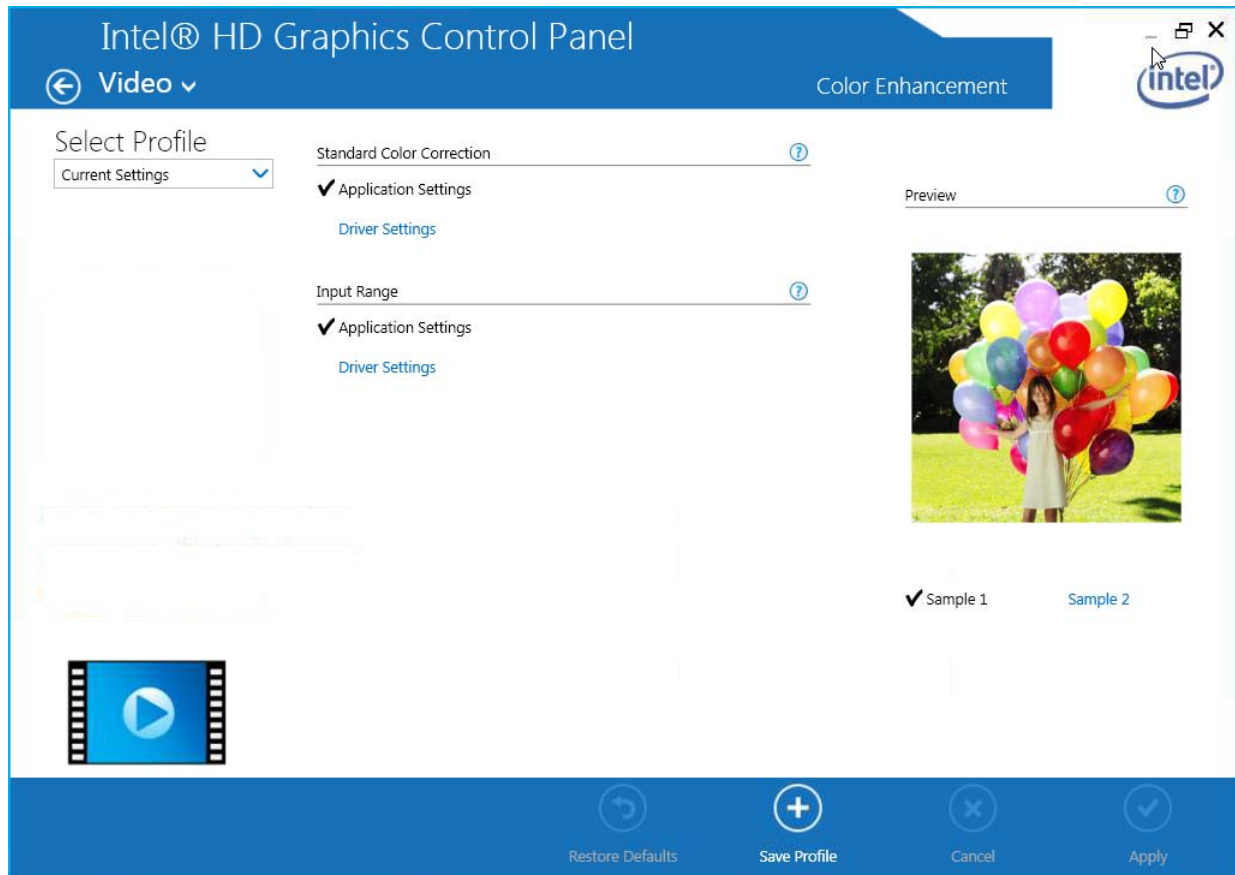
Intel® HD Graphics Control Panel

Video

Color Enhancement

intel

Select Profile

Current Settings

Standard Color Correction

✔ Application Settings

Driver Settings

Input Range

✔ Application Settings

Driver Settings

Preview

✔ Sample 1

Sample 2

Restore Defaults

Save Profile

Cancel

Apply